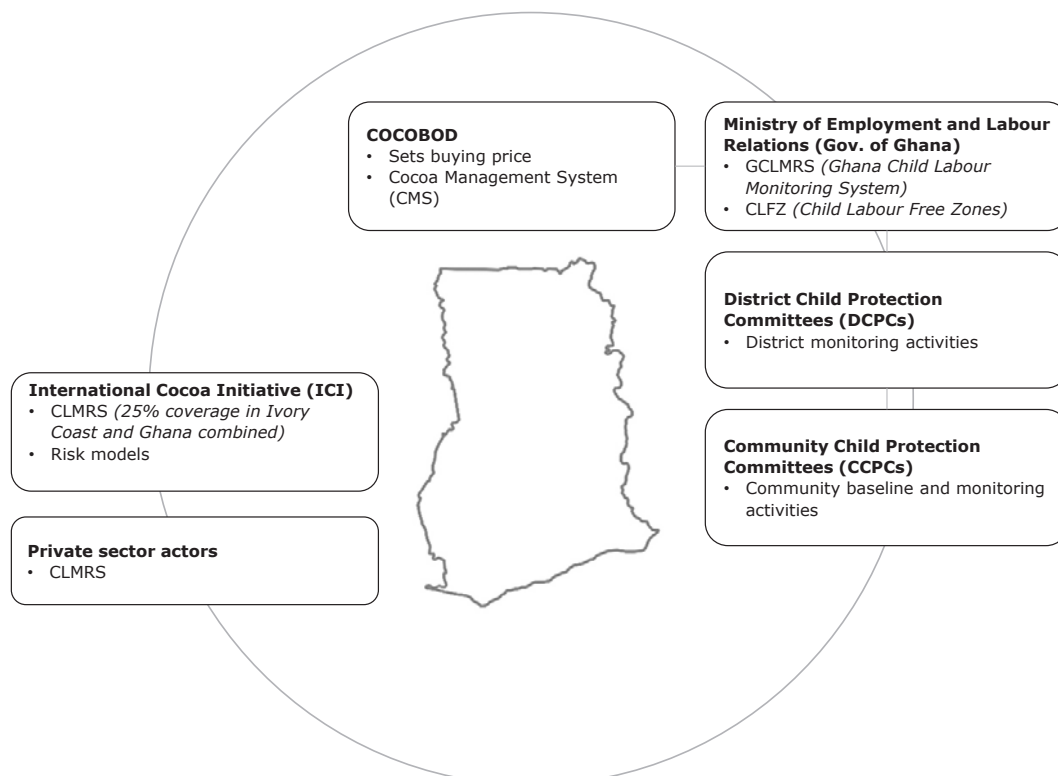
**COCOBOD**
• Sets buying price
• Cocoa Management System (CMS)

**Ministry of Employment and Labour Relations (Gov. of Ghana)**
• GCLMRS *(Ghana Child Labour Monitoring System)*
• CLFZ *(Child Labour Free Zones)*

**District Child Protection Committees (DCPCs)**
• District monitoring activities

**International Cocoa Initiative (ICI)**
• CLMRS *(25% coverage in Ivory Coast and Ghana combined)*
• Risk models

**Community Child Protection Committees (CCPCs)**
• Community baseline and monitoring activities

**Private sector actors**
• CLMRS